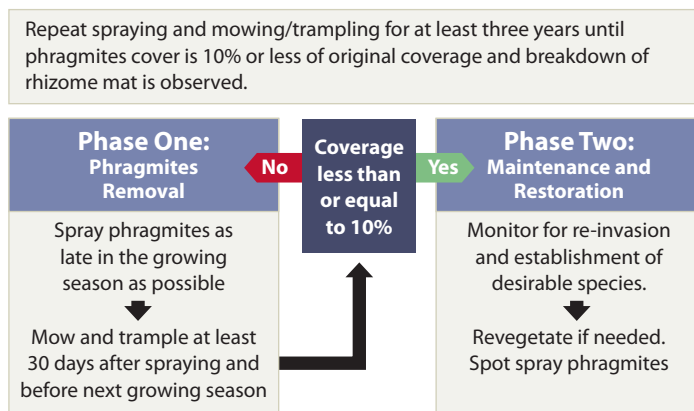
Repeat spraying and mowing/trampling for at least three years until phragmites cover is 10% or less of original coverage and breakdown of rhizome mat is observed.

Phase One:
Phragmites Removal

Spray phragmites as late in the growing season as possible

Mow and trample at least 30 days after spraying and before next growing season

No

Coverage less than or equal to 10%

Yes

Phase Two:
Maintenance and Restoration

Monitor for re-invasion and establishment of desirable species.

Revegetate if needed. Spot spray phragmites